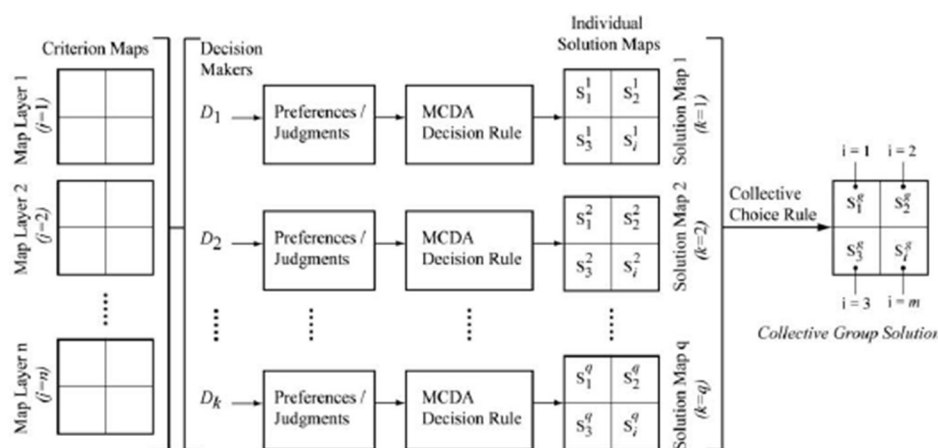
Criterion Maps

Map Layer 1 ($j$=1)

Map Layer 2 ($j$=2)

Map Layer n ($j$=$n$)

Decision Makers

$D_1$ Preferences / Judgments MCDA Decision Rule

$D_2$ Preferences / Judgments MCDA Decision Rule

$D_k$ Preferences / Judgments MCDA Decision Rule

Individual Solution Maps

$S_1^1$ $S_2^1$ $S_3^1$ $S_i^1$

$S_1^2$ $S_2^2$ $S_3^2$ $S_i^2$

$S_1^q$ $S_2^q$ $S_3^q$ $S_i^q$

Solution Map 1 ($k$=1)

Solution Map 2 ($k$=2)

Solution Map q ($k$=$q$)

Collective Choice Rule

i = 1 i = 2

$S_1^g$ $S_2^g$ $S_3^g$ $S_i^g$

i = 3 i = $m$

Collective Group Solutio